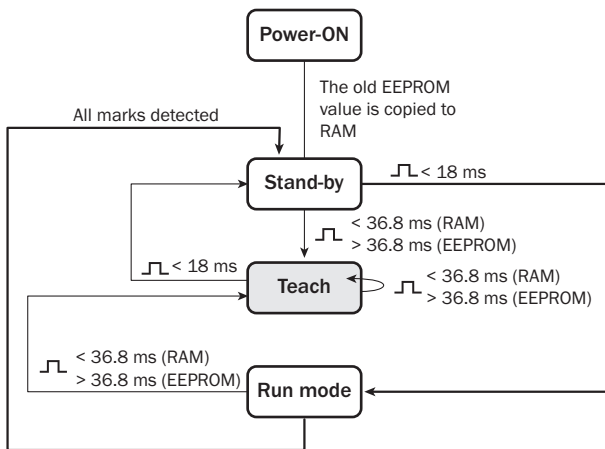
Power-ON

The old EEPROM value is copied to RAM

All marks detected

Stand-by

< 18 ms

< 36.8 ms (RAM)
> 36.8 ms (EEPROM)

< 18 ms

Teach

< 36.8 ms (RAM)
> 36.8 ms (EEPROM)

< 36.8 ms (RAM)
> 36.8 ms (EEPROM)

Run mode